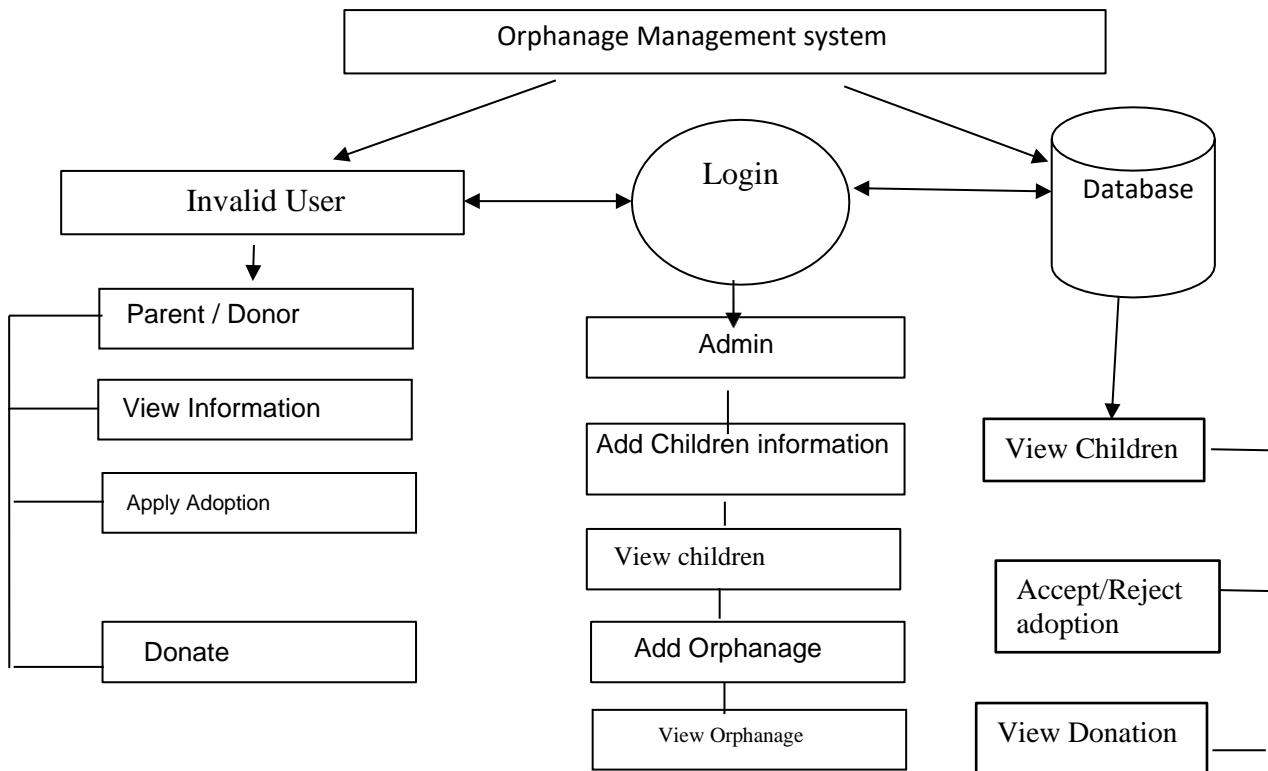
Orphanage Management system

Invalid User

Login

Database

Parent / Donor

View Information

Apply Adoption

Donate

Admin

Add Children information

View children

Add Orphanage

View Orphanage

View Children

Accept/Reject adoption

View Donation